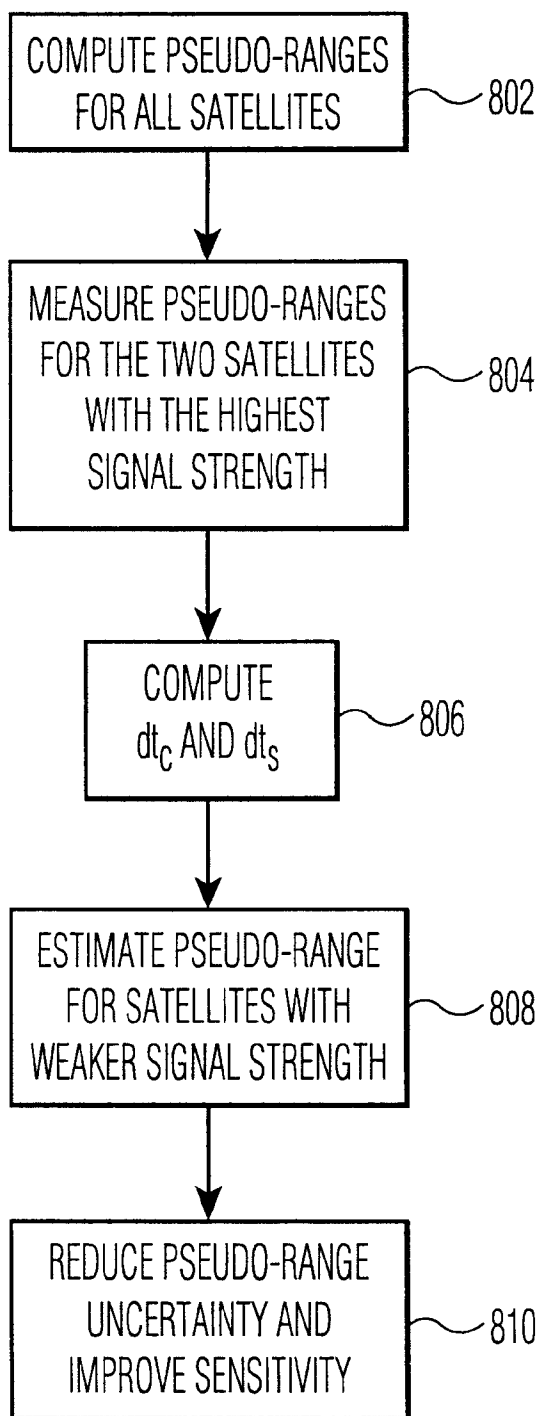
COMPUTE PSEUDO-RANGES FOR ALL SATELLITES

802

MEASURE PSEUDO-RANGES FOR THE TWO SATELLITES WITH THE HIGHEST SIGNAL STRENGTH

804

COMPUTE $dt_C$ AND $dt_S$

806

ESTIMATE PSEUDO-RANGE FOR SATELLITES WITH WEAKER SIGNAL STRENGTH

808

REDUCE PSEUDO-RANGE UNCERTAINTY AND IMPROVE SENSITIVITY

810